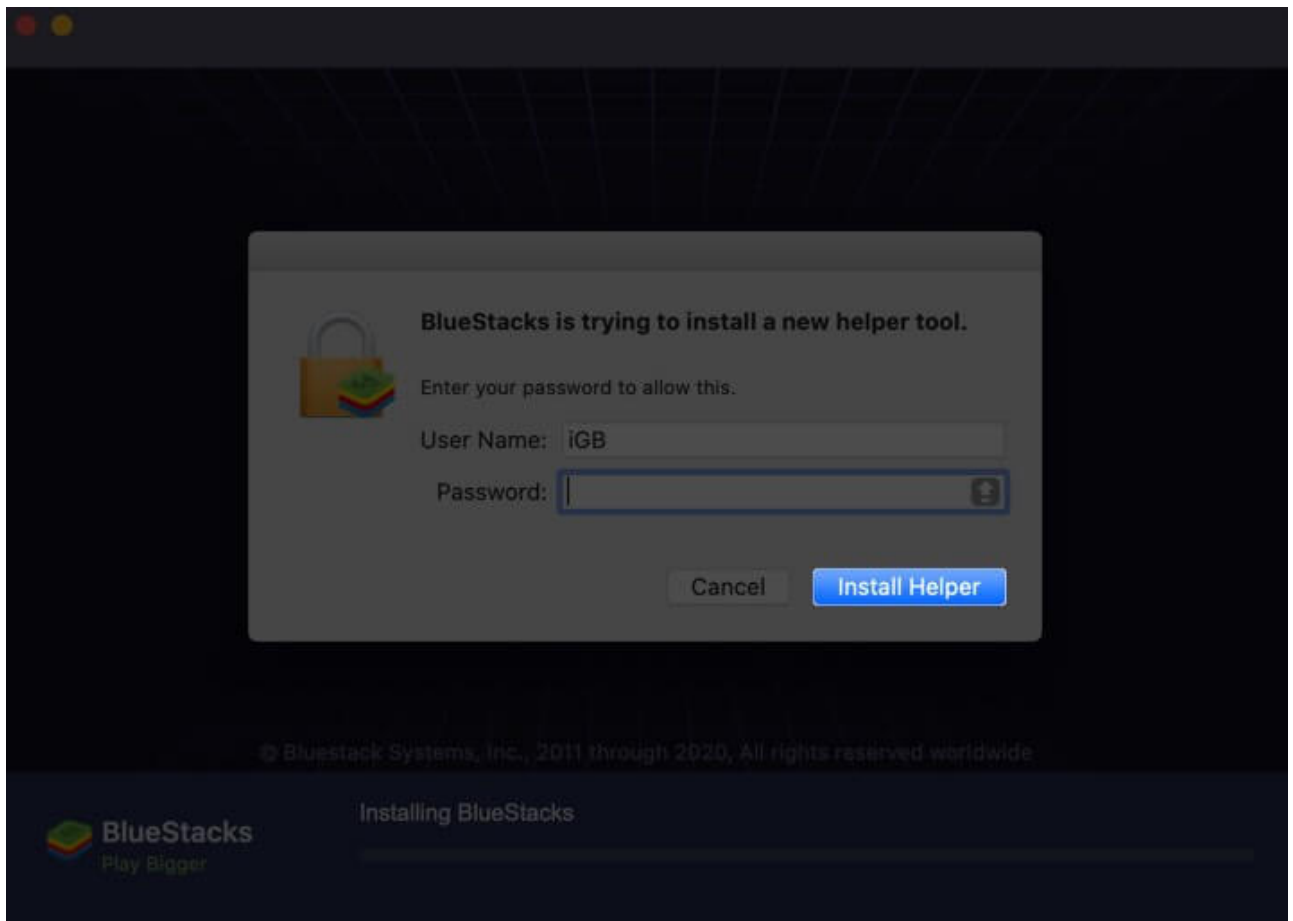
BlueStacks is trying to install a new helper tool.

Enter your password to allow this.

User Name: iGB

Password:

Cancel

Install Helper

© Bluestack Systems, Inc., 2011 through 2020, All rights reserved worldwide

BlueStacks
Play Bigger

Installing BlueStacks